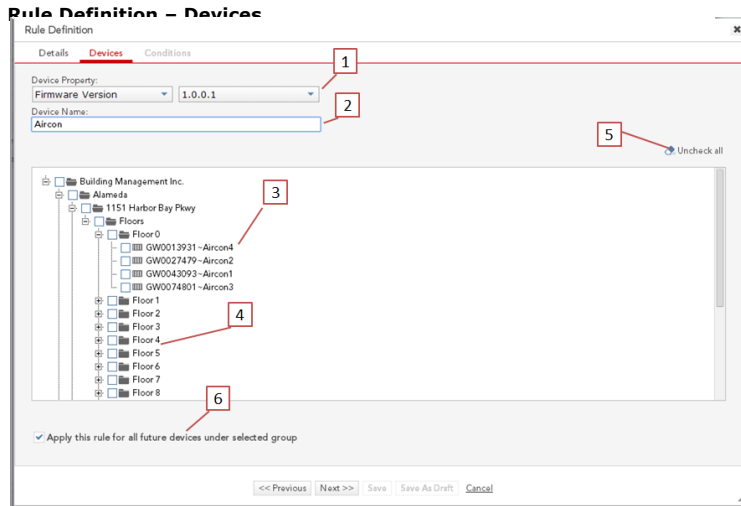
Rule Definition – Devices

Rule Definition

Details Devices Conditions

Device Property:
Firmware Version 1.0.0.1

Device Name:
Aircon

1
2
3
4
5
6

Uncheck all

Building Management Inc.
Alameda
1151 Harbor Bay Pkwy
Floors
Floor 0
GW0013931~Aircon4
GW0027479~Aircon2
GW0043093~Aircon1
GW0074801~Aircon3
Floor 1
Floor 2
Floor 3
Floor 4
Floor 5
Floor 6
Floor 7
Floor 8

Apply this rule for all future devices under selected group

<< Previous Next >> Save Save As Draft Cancel